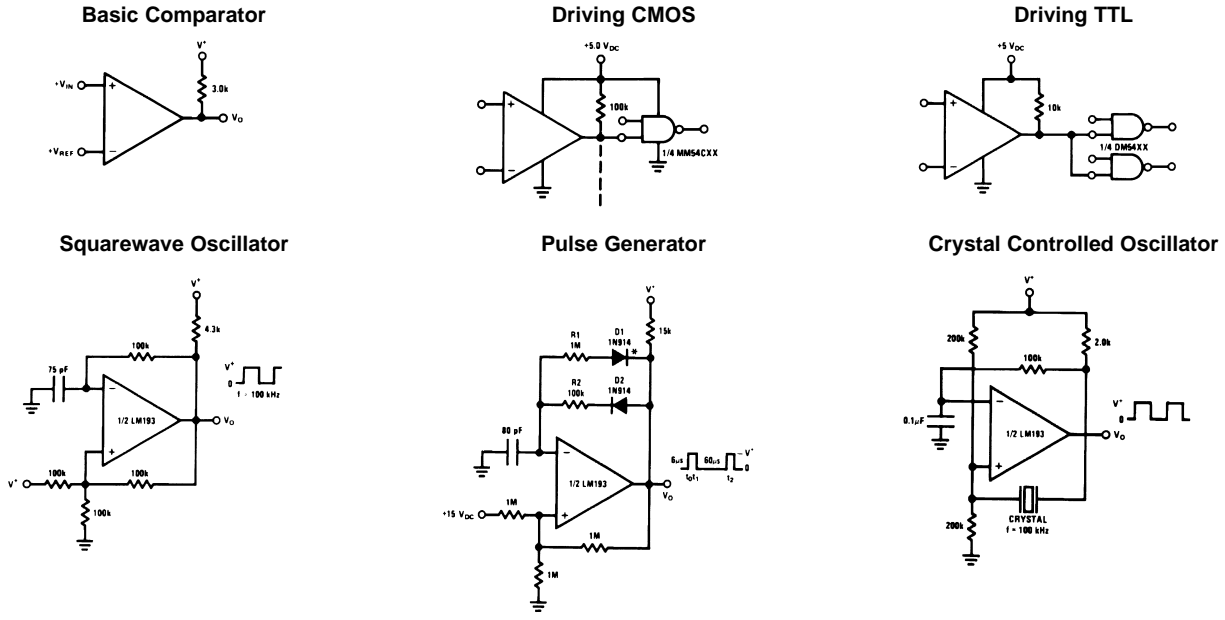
Basic Comparator

$V^+$
3.0k
$+V_{IN}$
$+V_{REF}$
$V_O$

Driving CMOS

$+5.0\ V_{DC}$
100k
1/4 MM54CXX

Driving TTL

$+5\ V_{DC}$
10k
1/4 DM54XX

Squarewave Oscillator

$V^+$
4.3k
100k
75 pF
1/2 LM193
$V_O$
$V^+$
0
f = 100 kHz
$V^+$
100k
100k
100k

Pulse Generator

$V^+$
15k
R1
1M
D1
1N914
*
R2
100k
D2
1N914
80 pF
1/2 LM193
$V_O$
6μs
60μs
$V^+$
0
$t_0$ $t_1$
$t_2$
$+15\ V_{DC}$
1M
1M
1M

Crystal Controlled Oscillator

$V^+$
200k
2.0k
100k
0.1μF
1/2 LM193
$V_O$
$V^+$
0
200k
CRYSTAL
f = 100 kHz